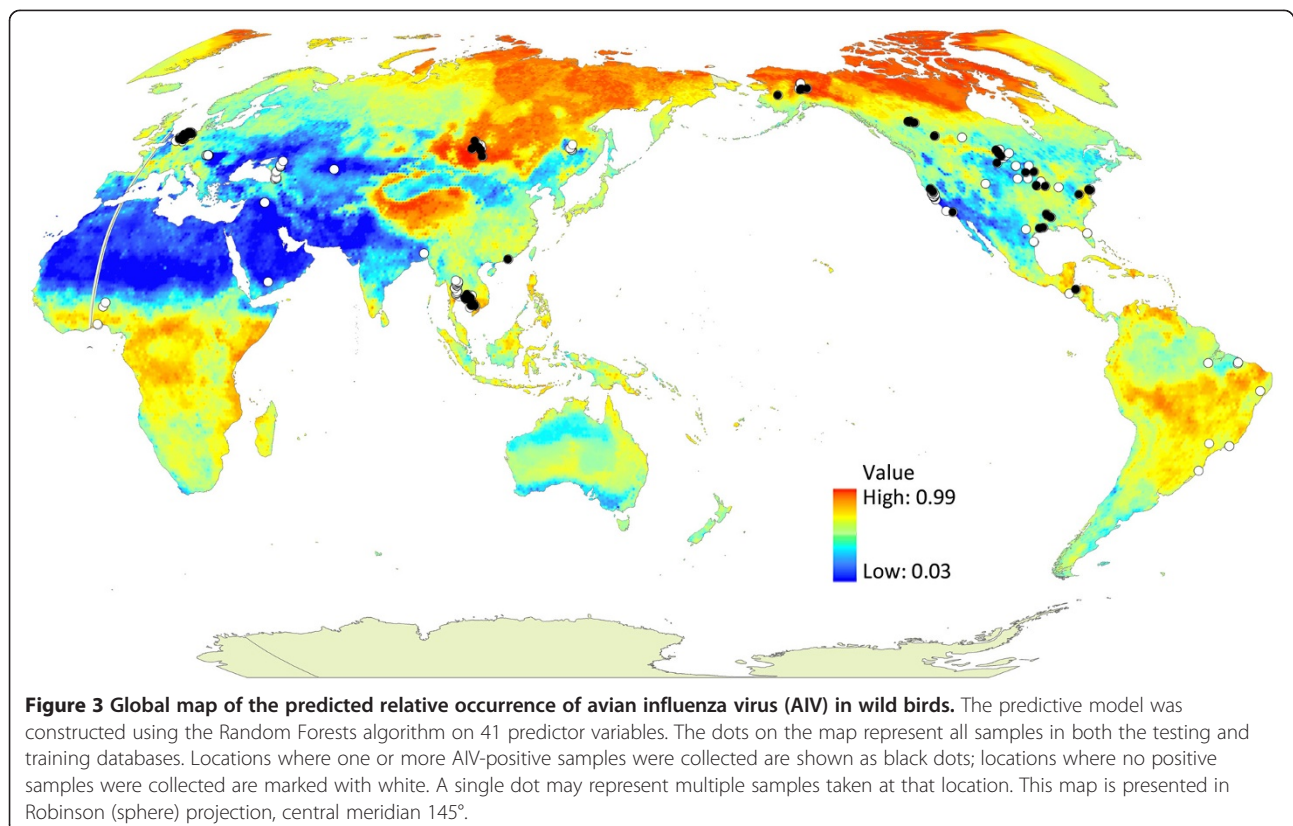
Value
High: 0.99
Low: 0.03

**Figure 3 Global map of the predicted relative occurrence of avian influenza virus (AIV) in wild birds.** The predictive model was constructed using the Random Forests algorithm on 41 predictor variables. The dots on the map represent all samples in both the testing and training databases. Locations where one or more AIV-positive samples were collected are shown as black dots; locations where no positive samples were collected are marked with white. A single dot may represent multiple samples taken at that location. This map is presented in Robinson (sphere) projection, central meridian 145°.